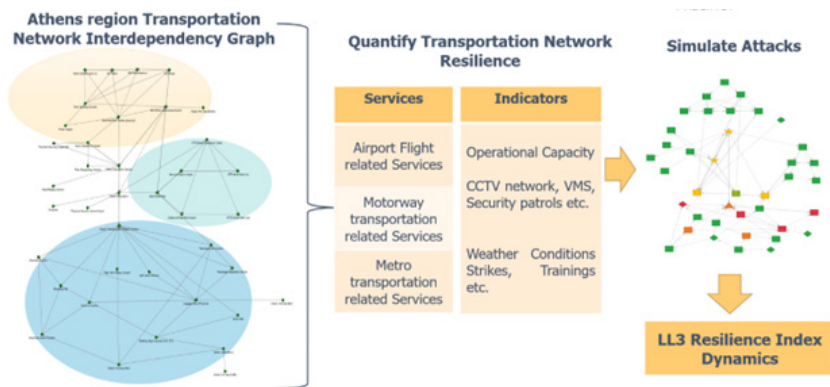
Athens region Transportation Network Interdependency Graph

Quantify Transportation Network Resilience

| Services | Indicators |
|---|---|
| Airport Flight related Services | Operational Capacity |
| Motorway transportation related Services | CCTV network, VMS, Security patrols etc. |
| Metro transportation related Services | Weather Conditions Strikes, Trainings etc. |

Simulate Attacks

LL3 Resilience Index Dynamics